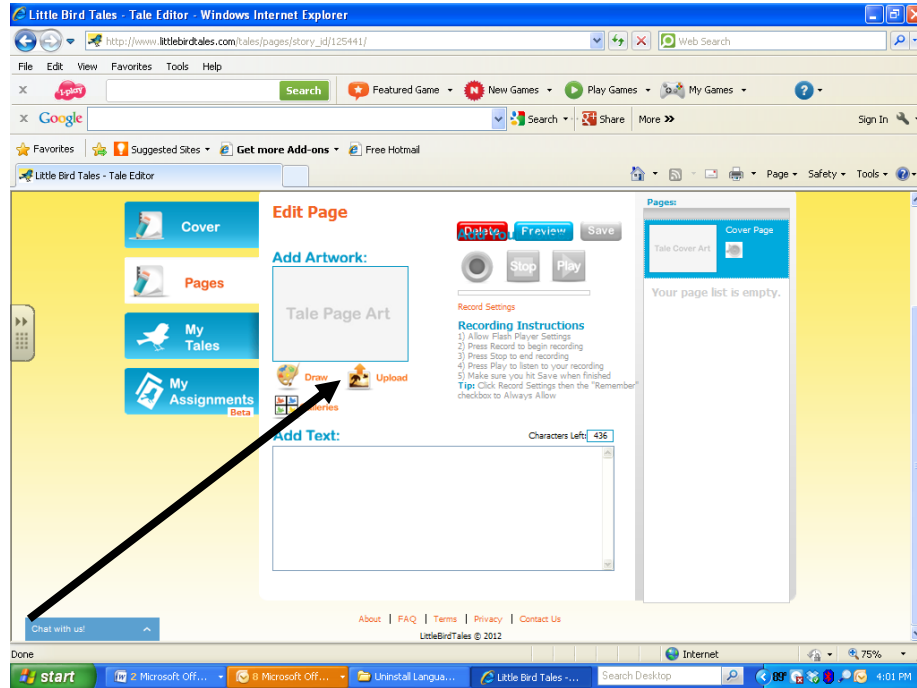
Little Bird Tales - Tale Editor - Windows Internet Explorer

http://www.littlebirdtales.com/tales/pages/story_id/125441/

Web Search

File Edit View Favorites Tools Help

i-play

Search

Featured Game

New Games

Play Games

My Games

Google

Search

Share

More »

Sign In

Favorites

Suggested Sites

Get more Add-ons

Free Hotmail

Little Bird Tales - Tale Editor

Page

Safety

Tools

Cover

Pages

My Tales

My Assignments Beta

Edit Page

Delete

Preview

Save

Add Artwork:

Tale Page Art

Stop

Play

Record Settings

Recording Instructions
1) Allow Flash Player Settings
2) Press Record to begin recording
3) Press Stop to end recording
4) Press Play to listen to your recording
5) Make sure you hit Save when finished
Tip: Click Record Settings then the "Remember" checkbox to Always Allow

Draw

Upload

Galleries

Add Text:

Characters Left: 436

Pages:

Tale Cover Art

Cover Page

Your page list is empty.

Chat with us!

About | FAQ | Terms | Privacy | Contact Us

LittleBirdTales © 2012

Done

Internet

75%

start

2 Microsoft Off...

8 Microsoft Off...

Uninstall Langua...

Little Bird Tales -...

Search Desktop

4:01 PM